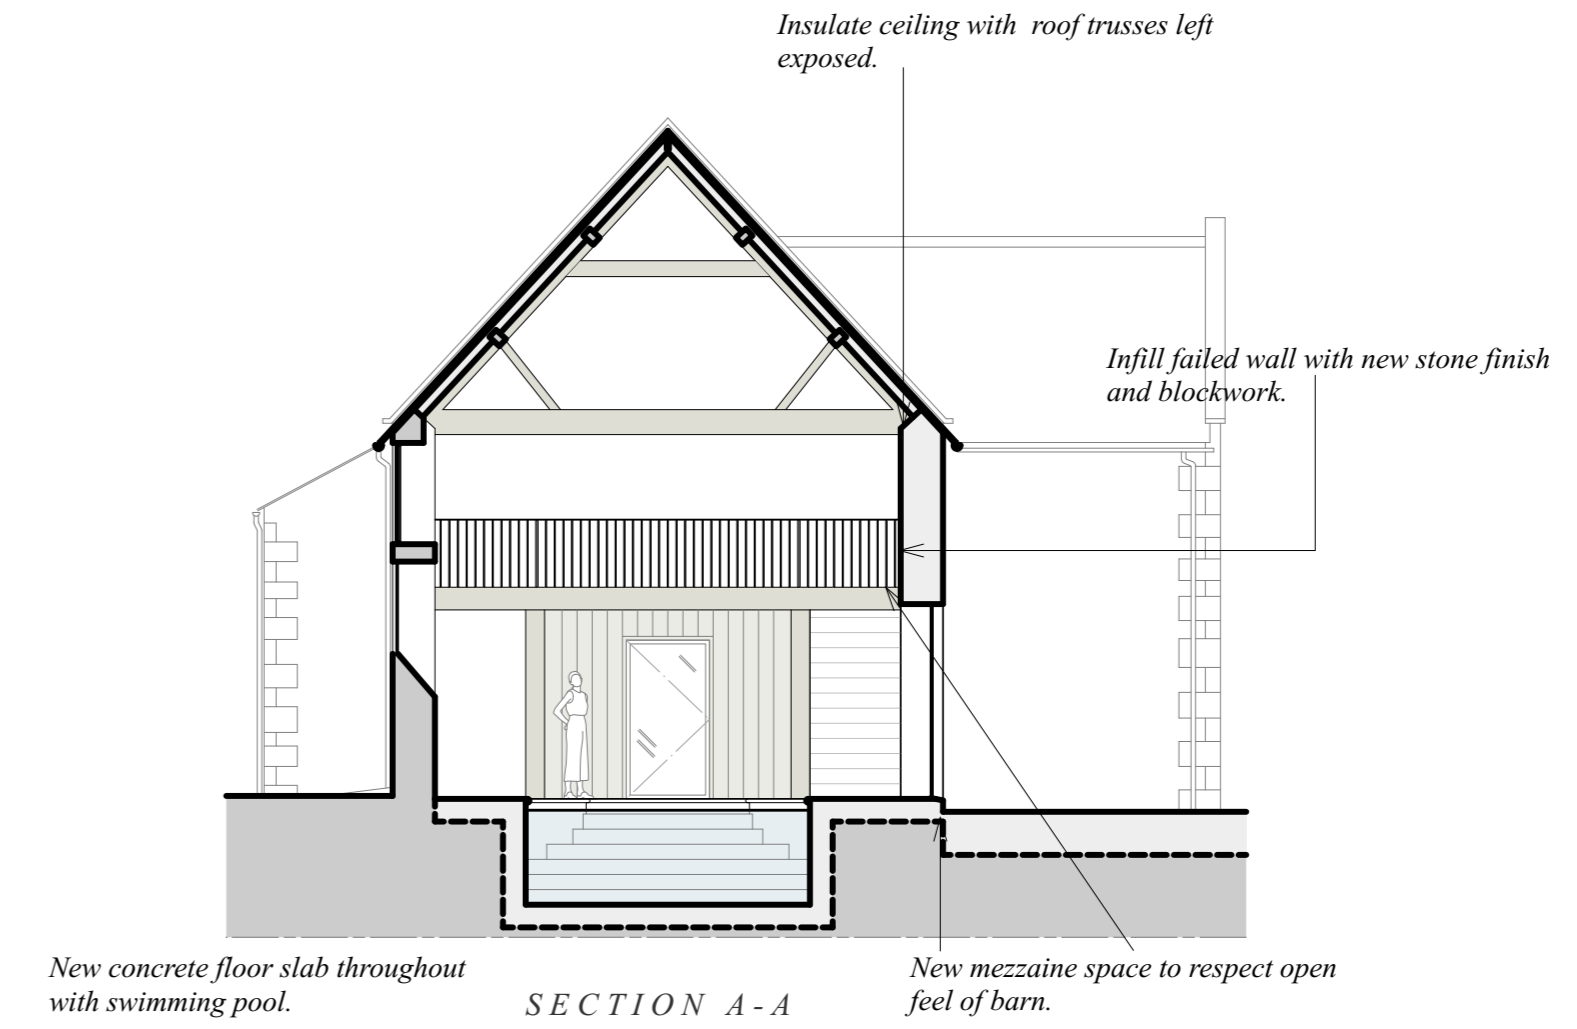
Insulate ceiling with  roof trusses left exposed.

Infill failed wall with new stone finish and blockwork.

New concrete floor slab throughout with swimming pool.

SECTION A-A

New mezzaine space to respect open feel of barn.